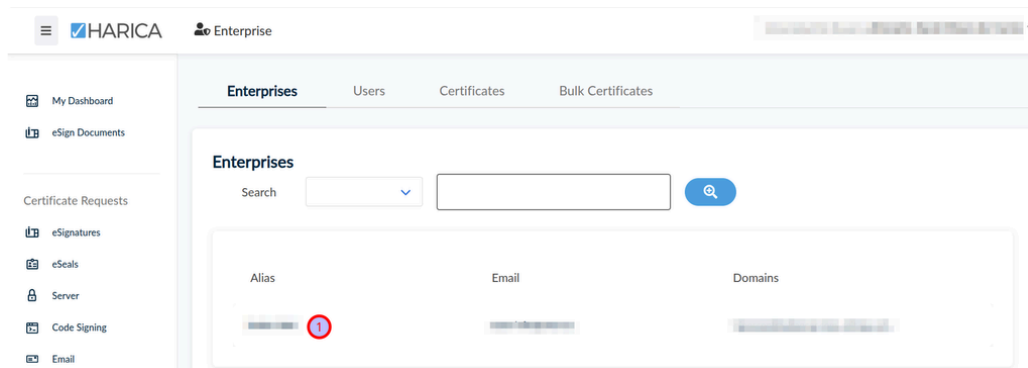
HARICA

Enterprise

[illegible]

My Dashboard

eSign Documents

Certificate Requests

eSignatures

eSeals

Server

Code Signing

Email

Enterprises

Users

Certificates

Bulk Certificates

Enterprises

Search

| Alias | Email | Domains |
|---|---|---|
| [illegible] 1 | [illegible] | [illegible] |